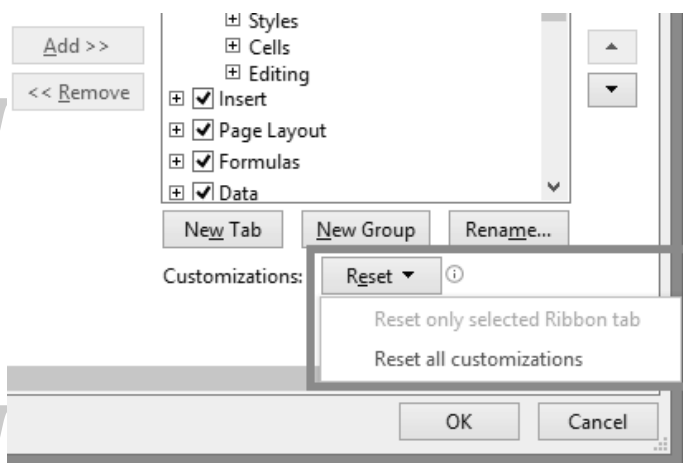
Add >>

<< Remove

⊞ Styles
⊞ Cells
⊞ Editing
⊞ ☑ Insert
⊞ ☑ Page Layout
⊞ ☑ Formulas
⊞ ☑ Data

New Tab New Group Rename...

Customizations: Reset ▾ ⓘ

Reset only selected Ribbon tab

Reset all customizations

OK Cancel